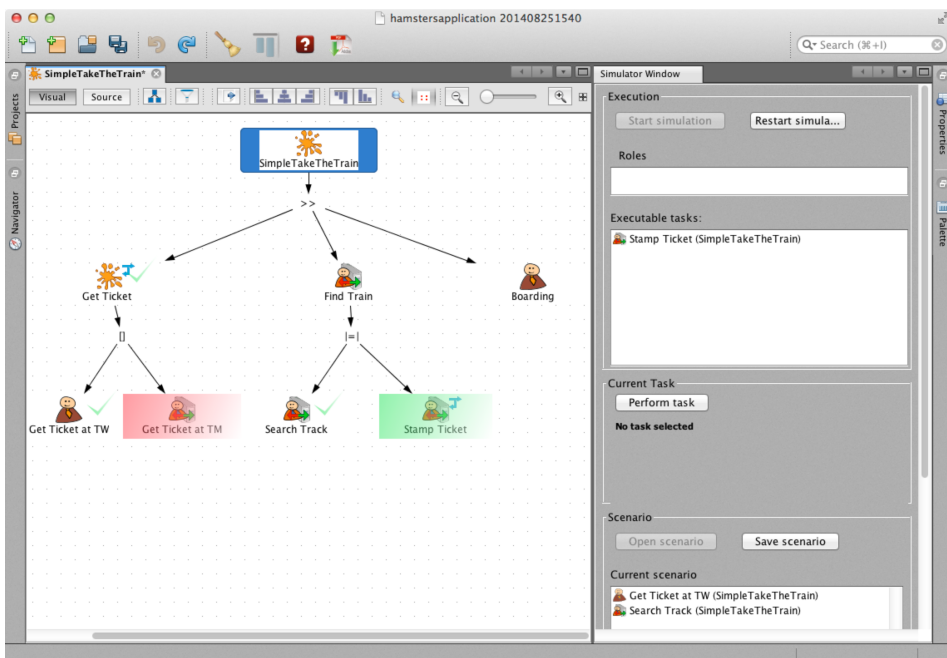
hamstersapplication 201408251540

Search (⌘+I)

Projects

Navigator

SimpleTakeTheTrain*

Visual Source

SimpleTakeTheTrain

>>

Get Ticket

Find Train

Boarding

[]

|=|

Get Ticket at TW

Get Ticket at TM

Search Track

Stamp Ticket

Simulator Window

Execution

Start simulation

Restart simula...

Roles

Executable tasks:

Stamp Ticket (SimpleTakeTheTrain)

Current Task

Perform task

No task selected

Scenario

Open scenario

Save scenario

Current scenario

Get Ticket at TW (SimpleTakeTheTrain)

Search Track (SimpleTakeTheTrain)

Properties

Palette